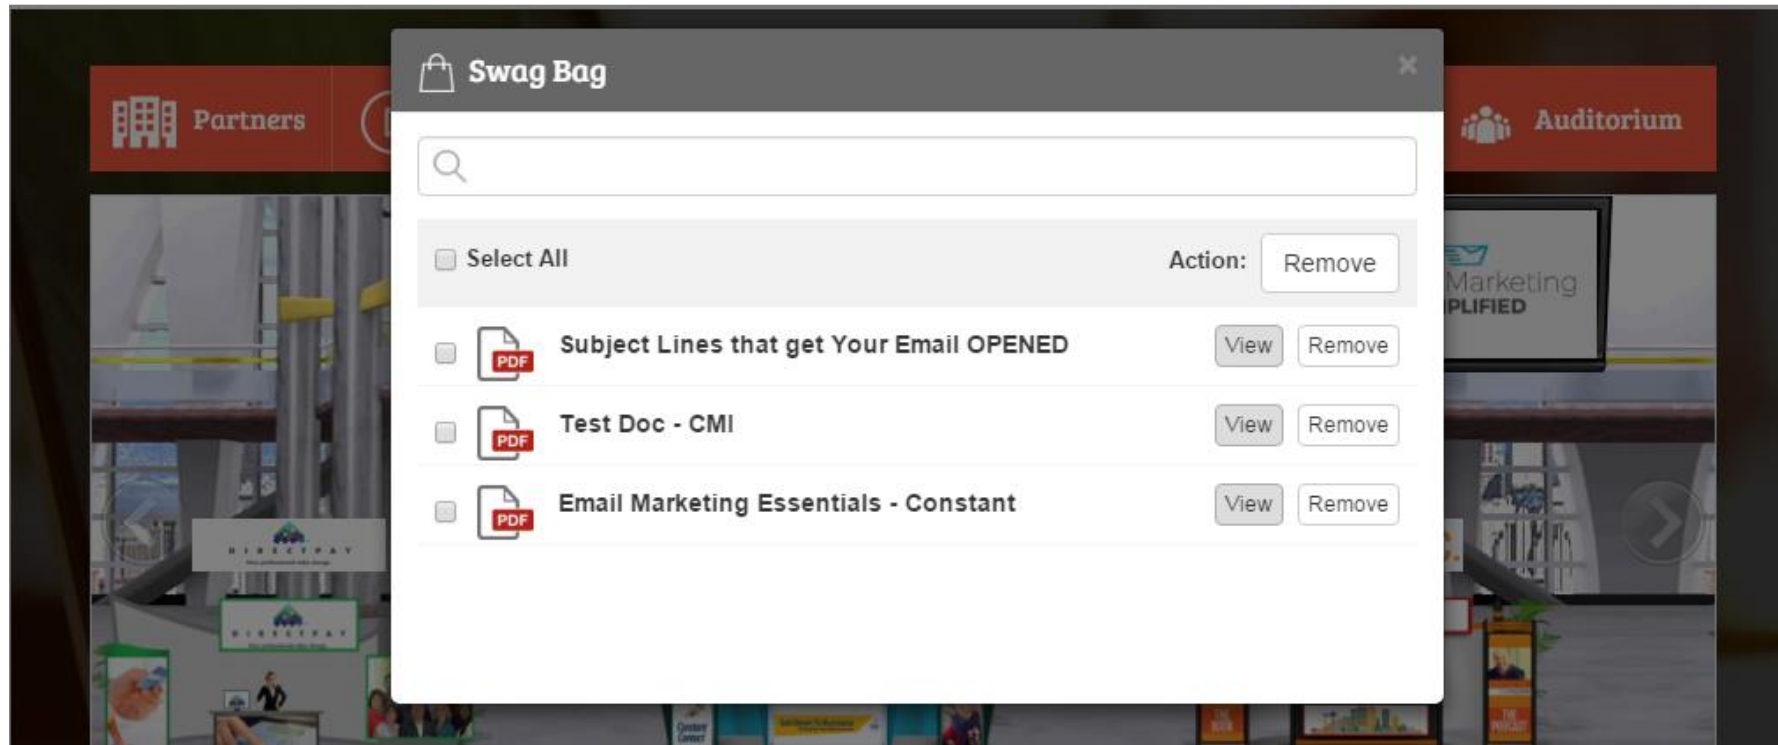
Partners

Auditorium

Swag Bag

×

Select All

Action: Remove

PDF Subject Lines that get Your Email OPENED View Remove

PDF Test Doc - CMI View Remove

PDF Email Marketing Essentials - Constant View Remove

Marketing
PLIFIED